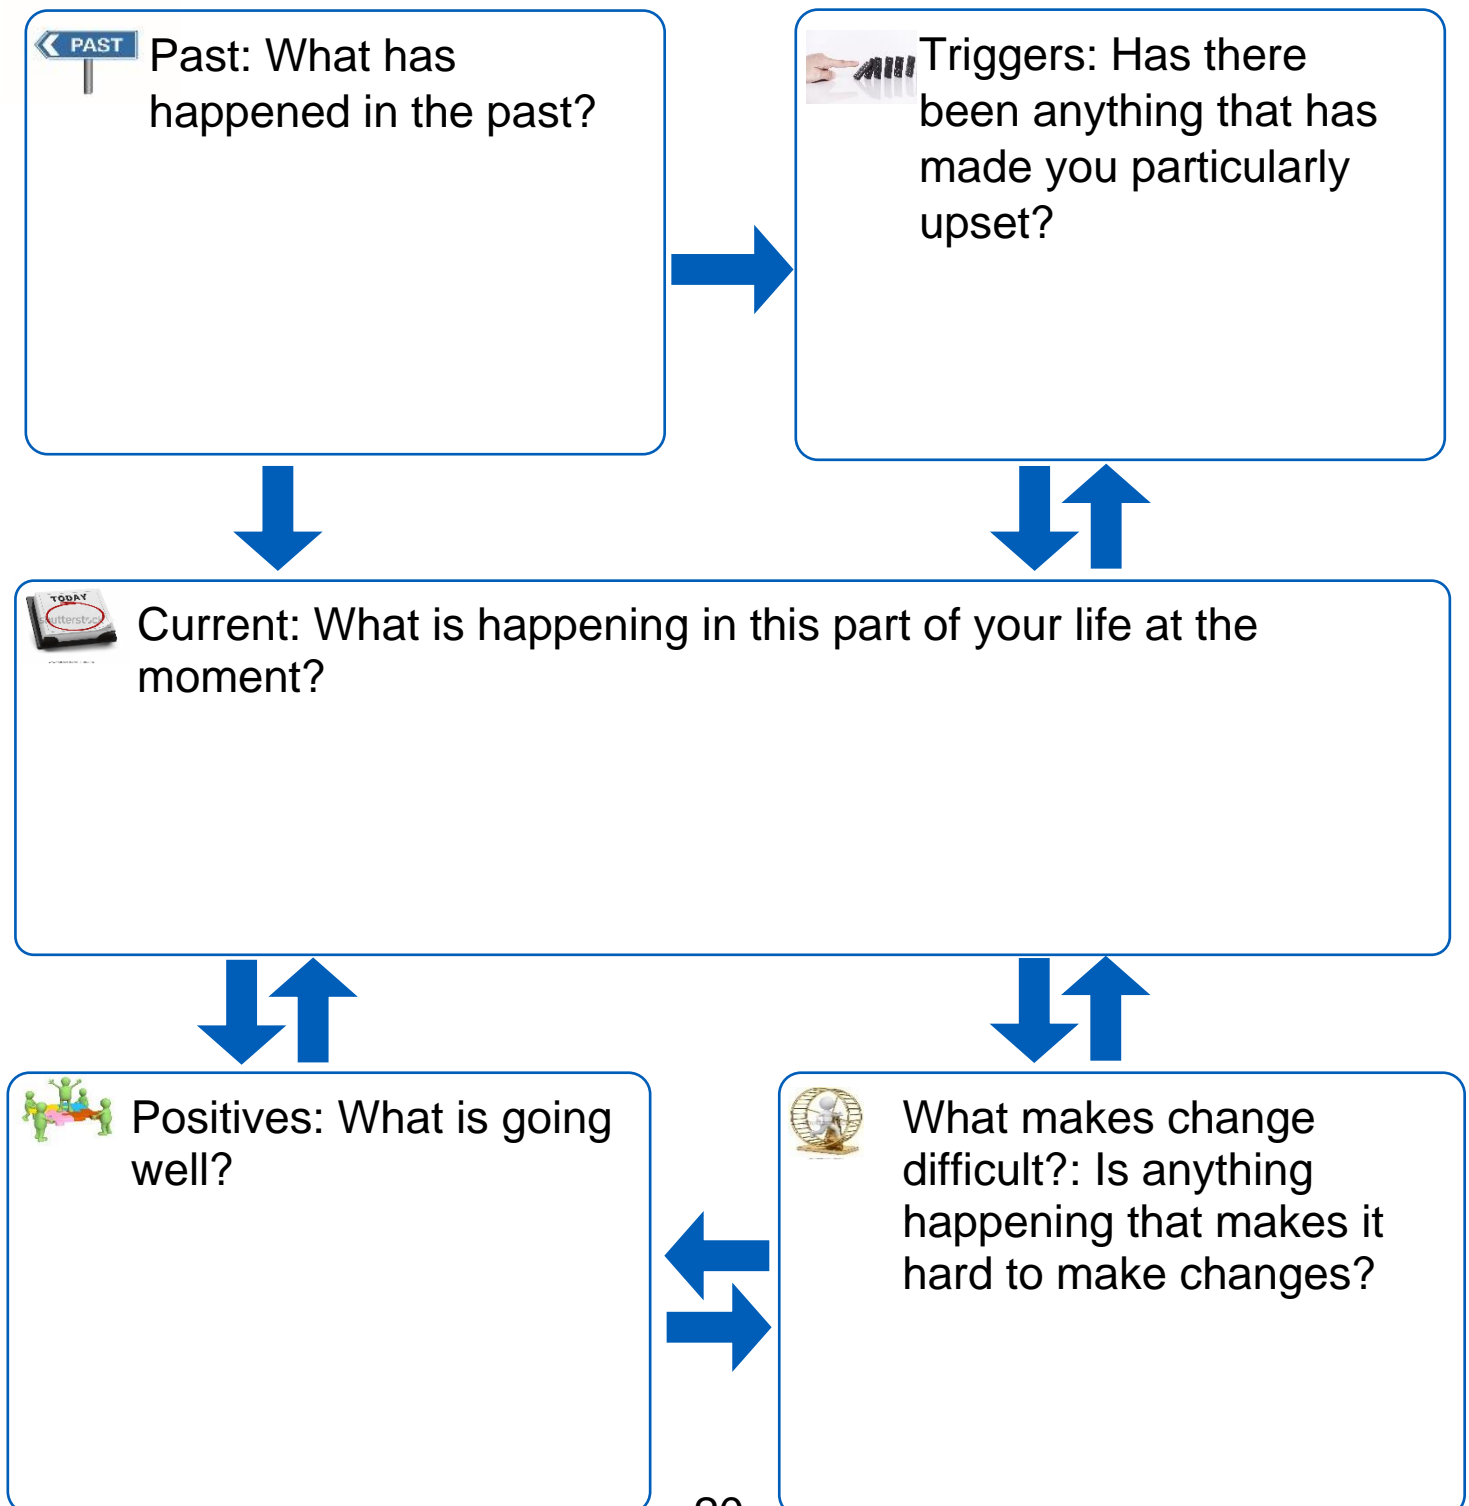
PAST

Past: What has happened in the past?

Triggers: Has there been anything that has made you particularly upset?

TODAY

Current: What is happening in this part of your life at the moment?

Positives: What is going well?

What makes change difficult?: Is anything happening that makes it hard to make changes?

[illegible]